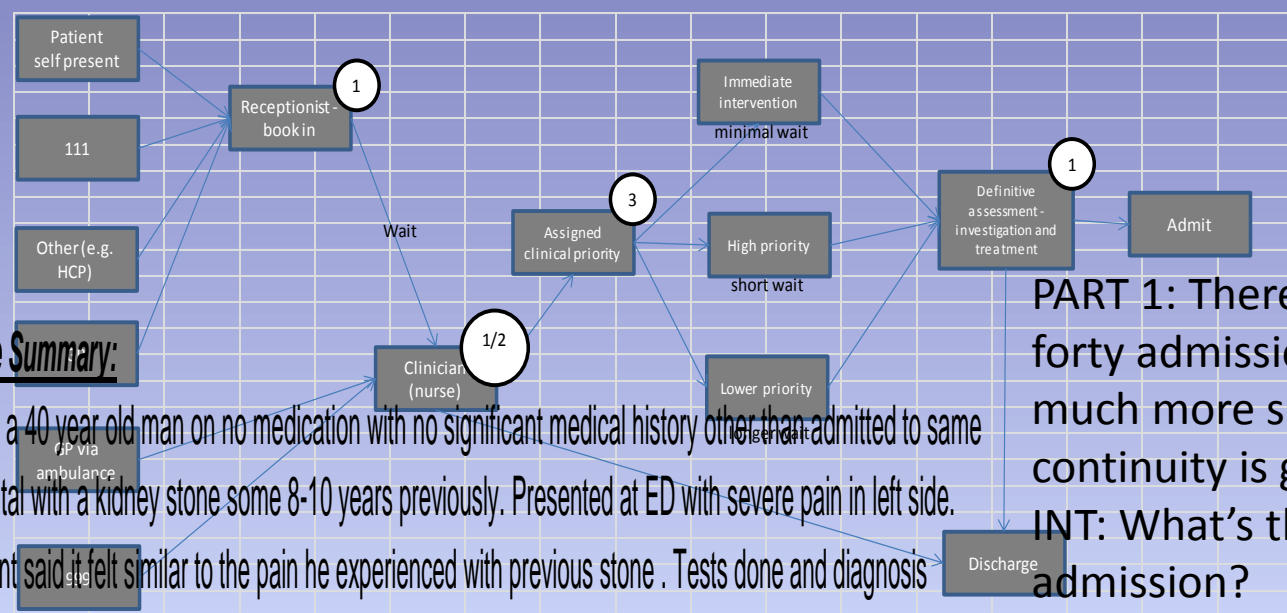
Patient self present

111

Other (e.g. HCP)

GP via ambulance

gog

Receptionist - book in

1

Wait

Clinician (nurse)

1/2

Assigned clinical priority

3

Immediate intervention

minimal wait

High priority

short wait

Lower priority

longer wait

Definitive assessment - investigation and treatment

1

Admit

Discharge

e Summary:

a 40 year old man on no medication with no significant medical history other than admitted to same tal with a kidney stone some 8-10 years previously. Presented at ED with severe pain in left side. nt said it felt similar to the pain he experienced with previous stone . Tests done and diagnosis

PART 1: There forty admissio much more s continuity is g INT: What's th admission?